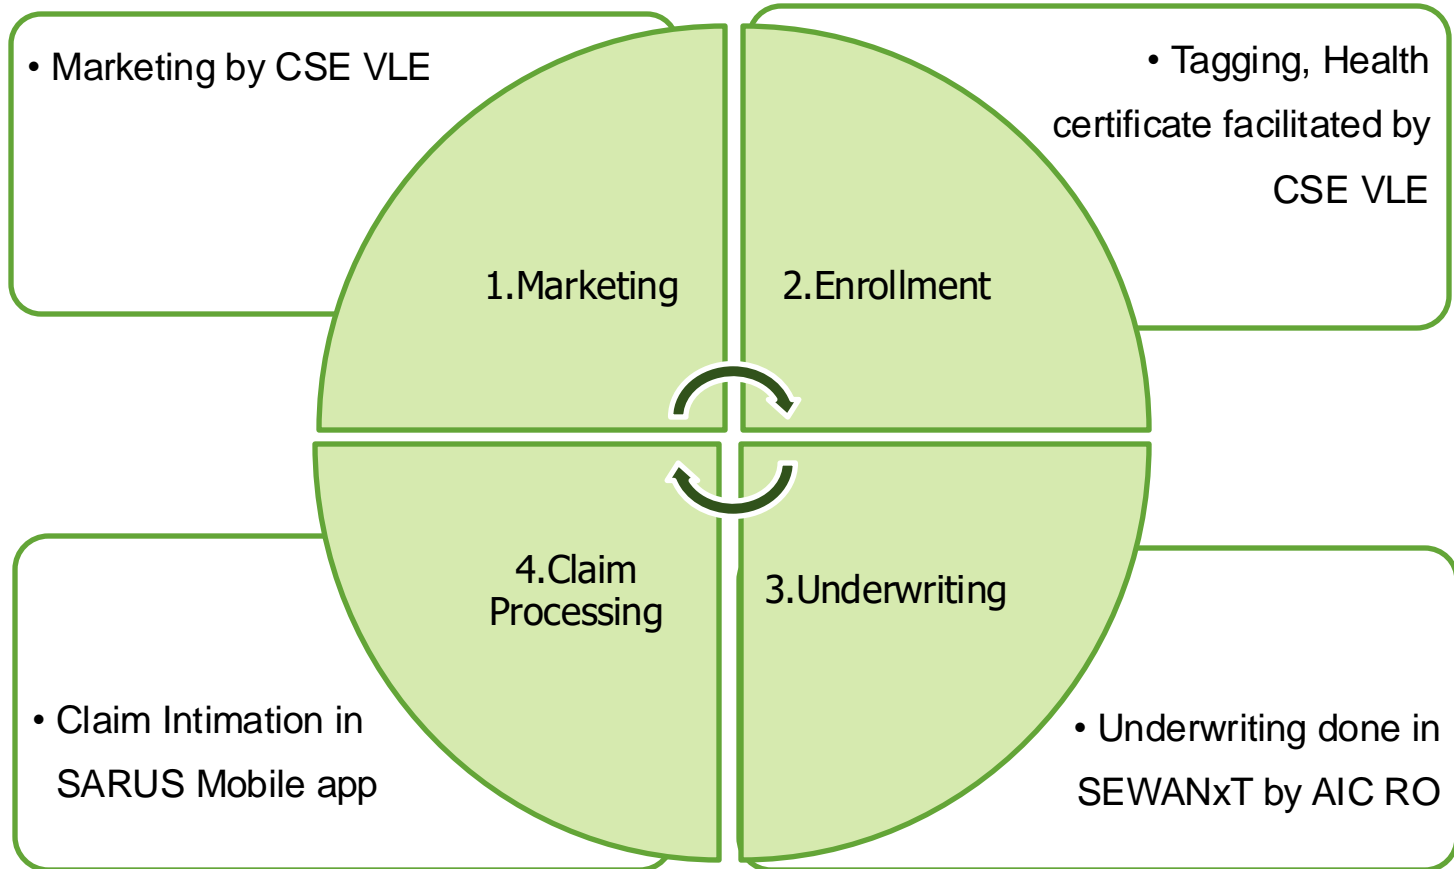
• Marketing by CSE VLE

• Tagging, Health certificate facilitated by CSE VLE

1.Marketing

2.Enrollment

4.Claim Processing

3.Underwriting

• Claim Intimation in SARUS Mobile app

• Underwriting done in SEWANxT by AIC RO